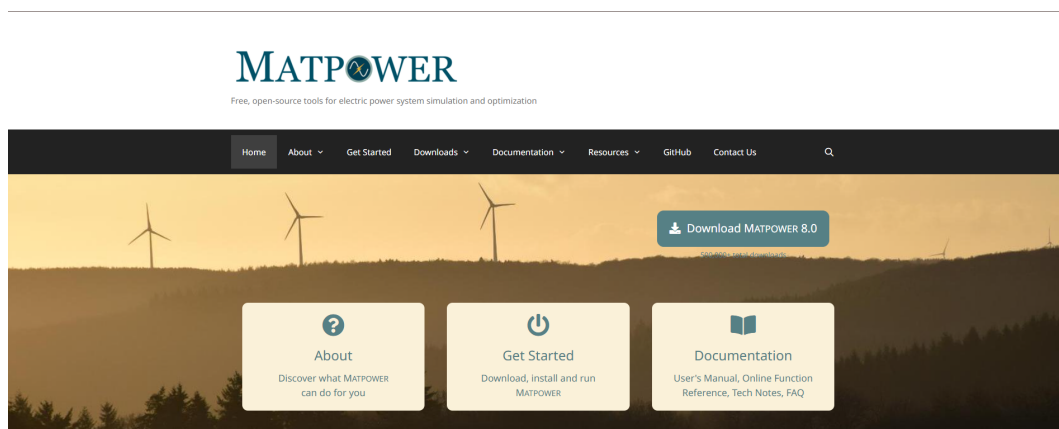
MATPOWER

Free, open-source tools for electric power system simulation and optimization

Home About Get Started Downloads Documentation Resources GitHub Contact Us

Download MATPOWER 8.0

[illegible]

About
Discover what MATPOWER can do for you

Get Started
Download, install and run MATPOWER

Documentation
User's Manual, Online Function Reference, Tech Notes, FAQ